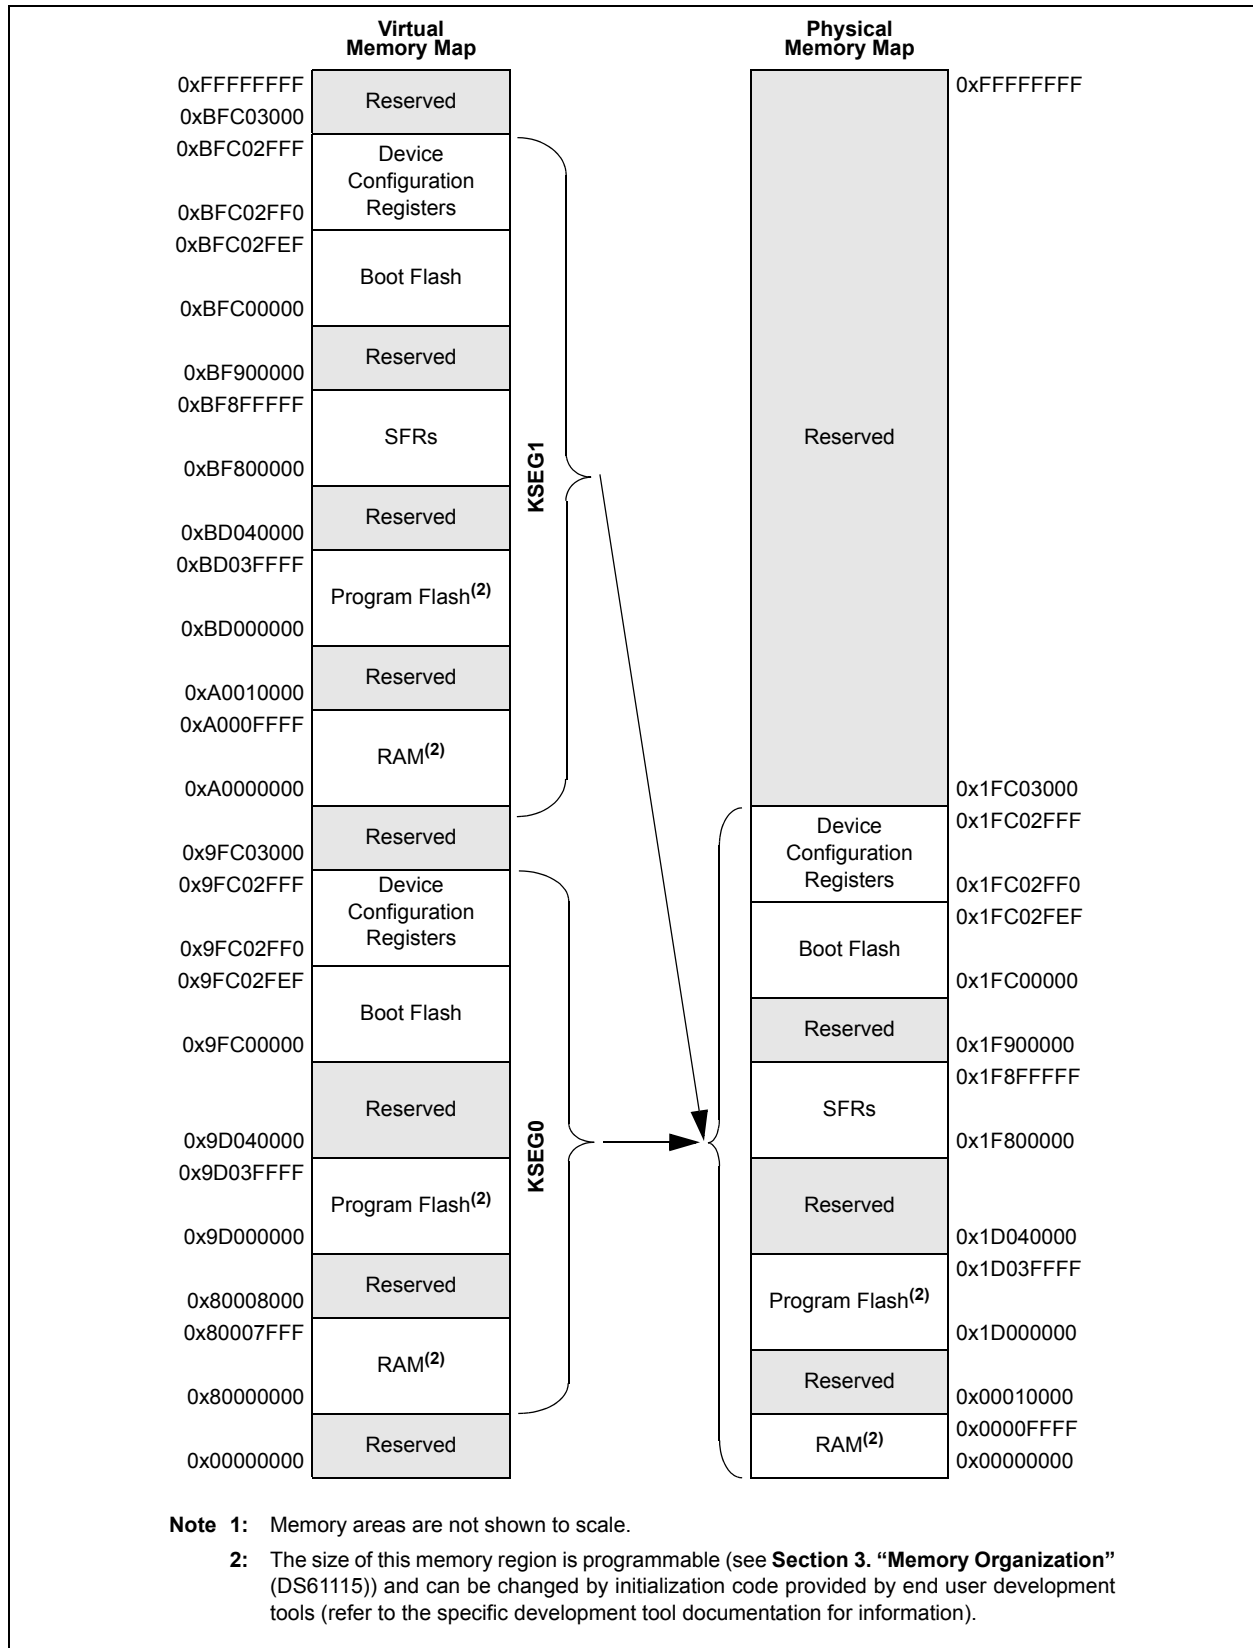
Virtual Memory Map

0xFFFFFFFF
Reserved
0xBFC03000
0xBFC02FFF
Device Configuration Registers
0xBFC02FF0
0xBFC02FEF
Boot Flash
0xBFC00000
Reserved
0xBF900000
0xBF8FFFFF
SFRs
0xBF800000
Reserved
0xBD040000
0xBD03FFFF
Program Flash$^{(2)}$
0xBD000000
Reserved
0xA0010000
0xA000FFFF
RAM$^{(2)}$
0xA0000000
Reserved
0x9FC03000
0x9FC02FFF
Device Configuration Registers
0x9FC02FF0
0x9FC02FEF
Boot Flash
0x9FC00000
Reserved
0x9D040000
0x9D03FFFF
Program Flash$^{(2)}$
0x9D000000
Reserved
0x80008000
0x80007FFF
RAM$^{(2)}$
0x80000000
Reserved
0x00000000

KSEG1

KSEG0

Physical Memory Map

0xFFFFFFFF
Reserved
0x1FC03000
0x1FC02FFF
Device Configuration Registers
0x1FC02FF0
0x1FC02FEF
Boot Flash
0x1FC00000
Reserved
0x1F900000
0x1F8FFFFF
SFRs
0x1F800000
Reserved
0x1D040000
0x1D03FFFF
Program Flash$^{(2)}$
0x1D000000
Reserved
0x00010000
0x0000FFFF
RAM$^{(2)}$
0x00000000

Note 1: Memory areas are not shown to scale.

2: The size of this memory region is programmable (see Section 3. "Memory Organization" (DS61115)) and can be changed by initialization code provided by end user development tools (refer to the specific development tool documentation for information).